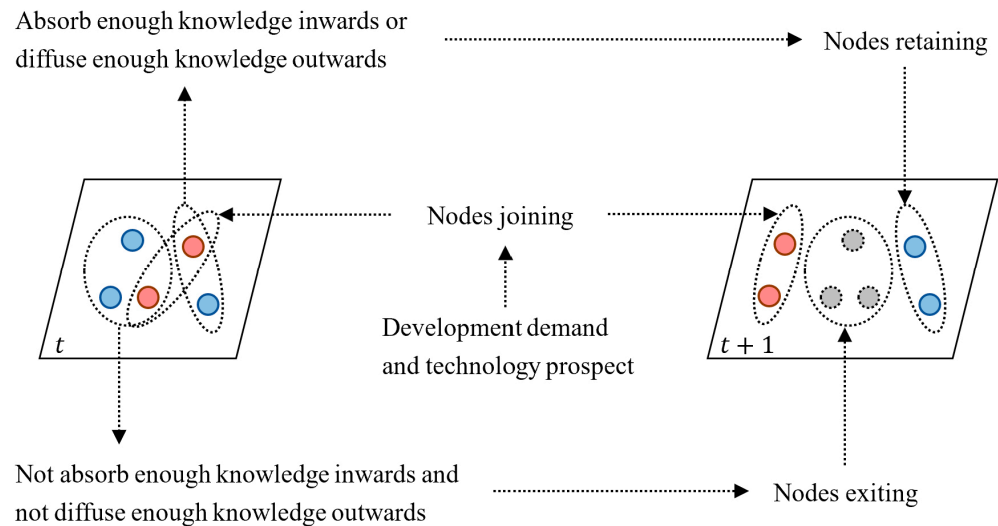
Absorb enough knowledge inwards or diffuse enough knowledge outwards

Nodes retaining

Nodes joining

Development demand and technology prospect

$t$

$t+1$

Not absorb enough knowledge inwards and not diffuse enough knowledge outwards

Nodes exiting